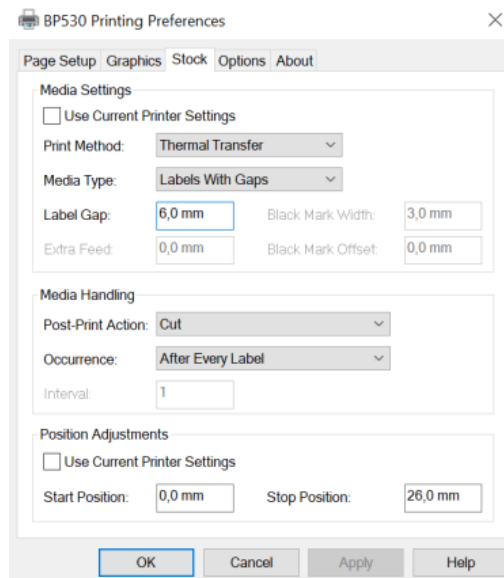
BP530 Printing Preferences

×

Page Setup Graphics Stock Options About

Media Settings

Use Current Printer Settings

Print Method: Thermal Transfer

Media Type: Labels With Gaps

Label Gap: 6,0 mm Black Mark Width: 3,0 mm

Extra Feed: 0,0 mm Black Mark Offset: 0,0 mm

Media Handling

Post-Print Action: Cut

Occurrence: After Every Label

Interval: 1

Position Adjustments

Use Current Printer Settings

Start Position: 0,0 mm Stop Position: 26,0 mm

OK Cancel Apply Help